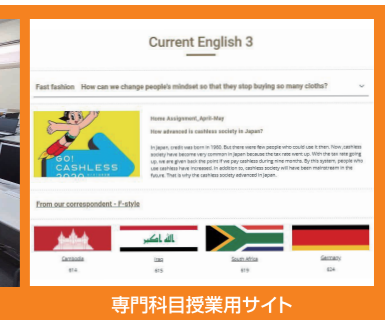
Current English 3

Fast fashion How can we change people's mindset so that they stop buying so many cloths?

GO! CASHLESS 2020

Home Assignment_April-May

How advanced is cashless society in Japan?

In Japan, credit was born in 1960. But there were few people who could use it then. Now, cashless society have become very common in Japan because the tax rate went up. With the tax rate going up, we are given back the point if we pay cashless during nine months. By this system, people who use cashless have increased. In addition to, cashless society will have been mainstream in the future. That is why the cashless society advanced in Japan.

From our correspondent - F-style

Cambodia
614

Iraq
615

South Africa
619

Germany
624

専門科目授業用サイト